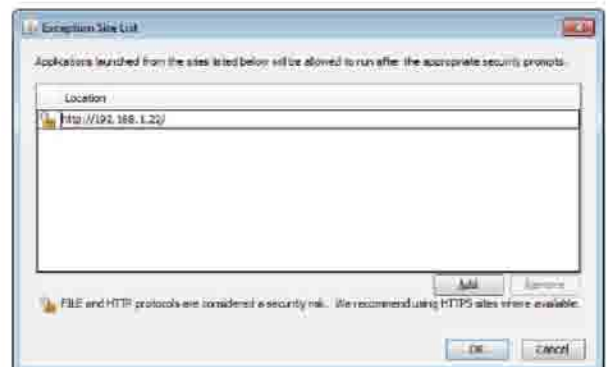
Exception Site List

Applications launched from the sites listed below will be allowed to run after the appropriate security prompts.

Location

http://192.168.1.22/

Add

Remove

FILE and HTTP protocols are considered a security risk. We recommend using HTTPS sites where available.

OK

Cancel